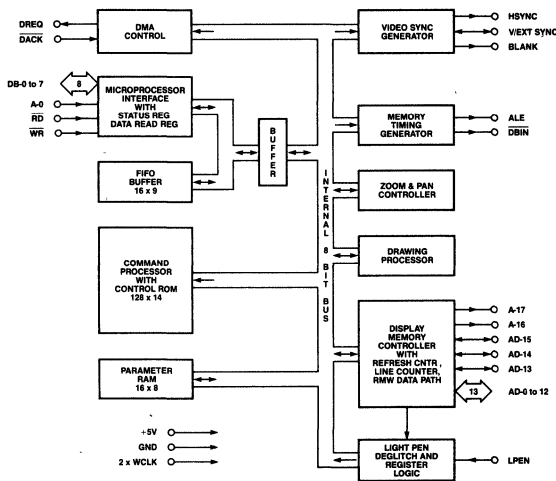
DREQ
$\overline{DACK}$
DMA CONTROL
DB-0 to 7
8
A-0
$\overline{RD}$
$\overline{WR}$
MICROPROCESSOR INTERFACE WITH STATUS REG DATA READ REG
FIFO BUFFER 16 x 9
BUFFER
COMMAND PROCESSOR WITH CONTROL ROM 128 x 14
PARAMETER RAM 16 x 8
+5V
GND
2 x WCLK
INTERNAL 8 BIT BUS
VIDEO SYNC GENERATOR
HSYNC
V/EXT SYNC
BLANK
MEMORY TIMING GENERATOR
ALE
$\overline{DBIN}$
ZOOM & PAN CONTROLLER
DRAWING PROCESSOR
DISPLAY MEMORY CONTROLLER WITH REFRESH CNTR, LINE COUNTER, RMW DATA PATH
A-17
A-16
AD-15
AD-14
AD-13
13
AD-0 to 12
LIGHT PEN DEGLITCH AND REGISTER LOGIC
LPEN